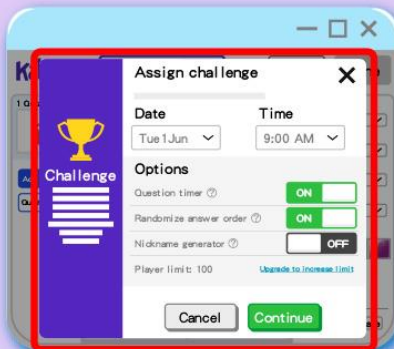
Challenge

Assign challenge

Date
Tue 1 Jun

Time
9:00 AM

Options
Question timer ⓘ ON
Randomize answer order ⓘ ON
Nickname generator ⓘ OFF
Player limit: 100 Upgrade to increase limit

Cancel
Continue